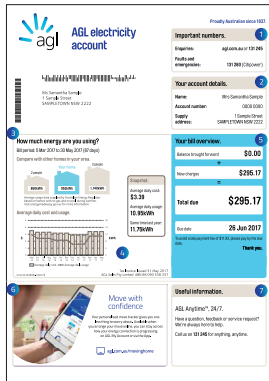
Proudly Australian since 1837

agl

AGL electricity account

Mrs Samantha Sample
1 Sample Street
SAMPLETOWN NSW 2222

1
Important numbers.

Enquiries: agl.com.au or 131 245

Faults and emergencies: 131 388 (Citipower)

2
Your account details.

Name: Mrs Samantha Sample

Account number: 0000 0000

Supply address: 1 Sample Street SAMPLETOWN NSW 2222

3
How much energy are you using?

Bill period: 5 Mar 2017 to 30 May 2017 (87 days)

Compare with other homes in your area.

Snapshot.

Average daily cost
$3.39

Average daily usage
10.95kWh

Same time last year
11.75kWh

Average daily cost and usage.

4

5
Your bill overview.

Balance brought forward
$0.00

New charges
$295.17

Total due
$295.17

Due date
26 Jun 2017

Thank you.

6
Move with confidence

agl.com.au/movinghome

7
Useful information.

AGL Anytime™, 24/7.

Have a question, feedback or service request? We're always here to help.

Call us on 131 245 for anything, anytime.